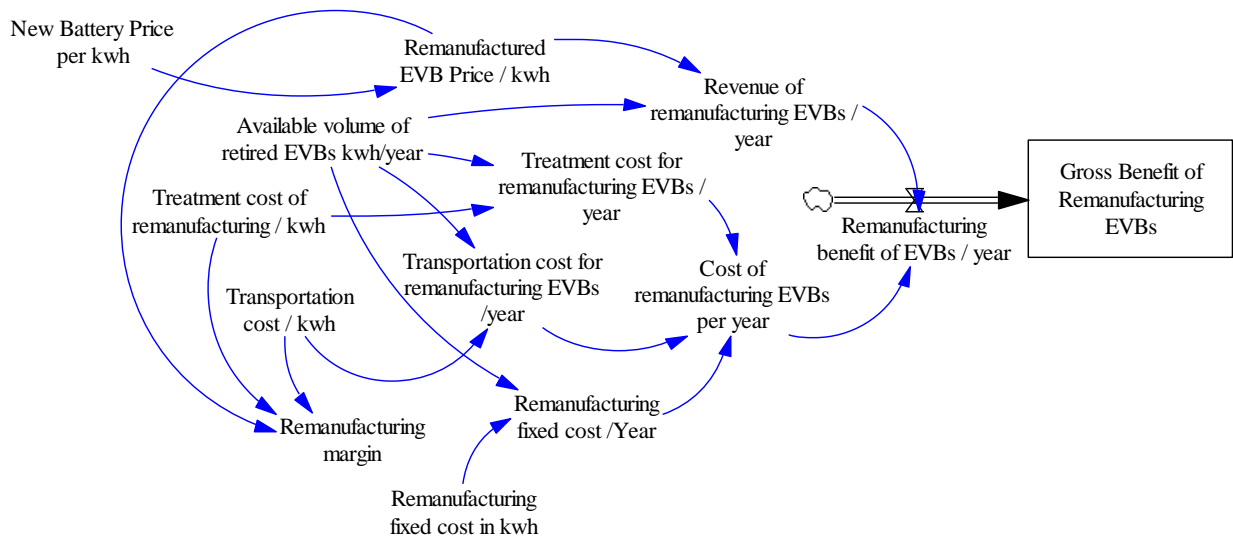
New Battery Price per kwh

Remanufactured EVB Price / kwh

Revenue of remanufacturing EVBs / year

Available volume of retired EVBs kwh/year

Treatment cost for remanufacturing EVBs / year

Gross Benefit of Remanufacturing EVBs

Treatment cost of remanufacturing / kwh

Remanufacturing benefit of EVBs / year

Transportation cost for remanufacturing EVBs /year

Cost of remanufacturing EVBs per year

Transportation cost / kwh

Remanufacturing fixed cost /Year

Remanufacturing margin

Remanufacturing fixed cost in kwh